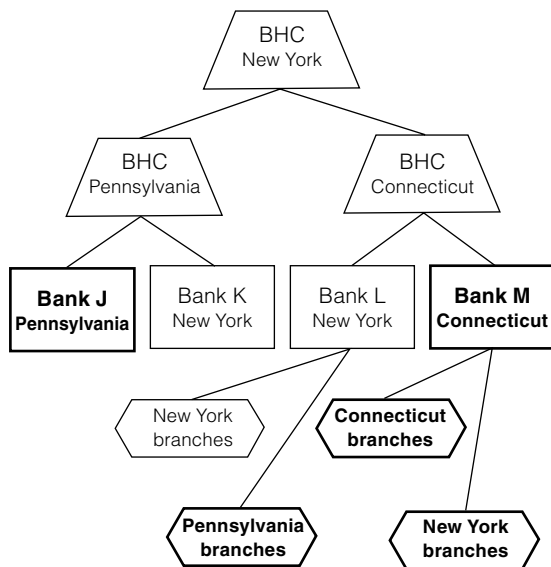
BHC
New York

BHC
Pennsylvania

BHC
Connecticut

**Bank J**
**Pennsylvania**

Bank K
New York

Bank L
New York

**Bank M**
**Connecticut**

New York
branches

**Connecticut**
**branches**

**Pennsylvania**
**branches**

**New York**
**branches**